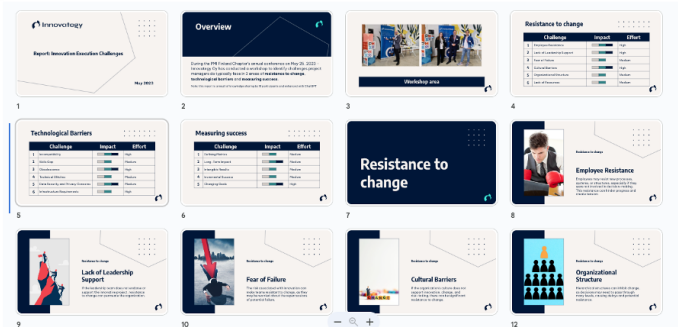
Innovology

Report: Innovation Execution Challenges

May 2023

1

Overview

During the PMI Finland Chapter's annual conference on May 25, 2023, Innovology Oy has conducted a workshop to identify challenges project managers are typically face in 3 areas of resistance to change, technological barriers and measuring success.

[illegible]

2

Workshop area

3

Resistance to change

| | Challenge | Impact | Effort |
|---|---|---|---|
| 1 | Employee Resistance | | High |
| 2 | Lack of Leadership Support | | High |
| 3 | Fear of Failure | | Medium |
| 4 | Cultural Barriers | | High |
| 5 | Organizational Structure | | Medium |
| 6 | Lack of Resources | | Medium |

4

Technological Barriers

| | Challenge | Impact | Effort |
|---|---|---|---|
| 1 | Interoperability | | High |
| 2 | Skills Gap | | Medium |
| 3 | Obsolescence | | High |
| 4 | Scalability Needs | | Medium |
| 5 | Data Security and Privacy Concerns | | Medium |
| 6 | Infrastructure Requirements | | High |

5

Measuring success

| | Challenge | Impact | Effort |
|---|---|---|---|
| 1 | Lacking Metrics | | High |
| 2 | Long-Term Impacts | | High |
| 3 | Intangible Results | | Medium |
| 4 | Unclear Impact | | Medium |
| 5 | Changing Goals | | High |

6

Resistance to change

7

Resistance to change

Employee Resistance

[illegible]

8

Resistance to change

Lack of Leadership Support

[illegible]

9

Resistance to change

Fear of Failure

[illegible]

10

Resistance to change

Cultural Barriers

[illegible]

11

Resistance to change

Organizational Structure

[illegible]

12